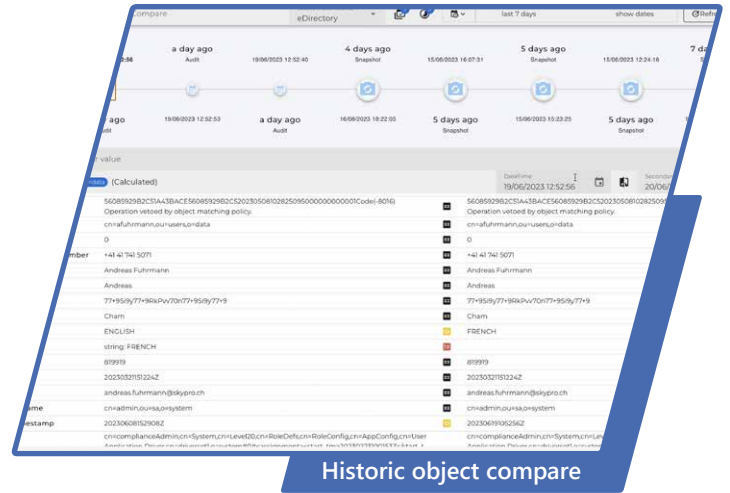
compare eDirectory last 7 days show dates Refr

:58 a day ago Audit 19/06/2023 12:52:40 4 days ago Snapshot 15/06/2023 16:07:31 5 days ago Snapshot 15/06/2023 12:24:16 7 d

ago 19/06/2023 12:52:53 a day ago Audit 16/06/2023 18:22:03 5 days ago Snapshot 15/06/2023 15:23:25 5 days ago Snapshot

r value

(Calculated) DateTime 19/06/2023 12:52:56 Secon 20/06

56085929B2C51A43BACE56085929B2C52023050810282509500000000001Code(-8016) Operation vetoed by object matching policy. | 56085929B2C51A43BACE56085929B2C52023050810282509 Operation vetoed by object matching policy.

cn=afuhrmann,ou=users,o=data | cn=afuhrmann,ou=users,o=data

0 | 0

mber +41 41 741 5071 | +41 41 741 5071

Andreas Fuhrmann | Andreas Fuhrmann

Andreas | Andreas

77+9S9y77+9RkPvv70n77+9S9y77+9 | 77+9S9y77+9RkPvv70n77+9S9y77+9

Cham | Cham

ENGLISH | FRENCH

string: FRENCH

819919 | 819919

20230321151224Z | 20230321151224Z

andreas.fuhrmann@skypro.ch | andreas.fuhrmann@skypro.ch

me cn=admin,ou=sa,o=system | cn=admin,ou=sa,o=system

estamp 20230608152908Z | 20230619105256Z

cn=complianceAdmin,cn=System,cn=Level20,cn=RoleDefs,cn=RoleConfig,cn=AppConfig,cn=User | cn=complianceAdmin,cn=System,cn=Lev

Historic object compare